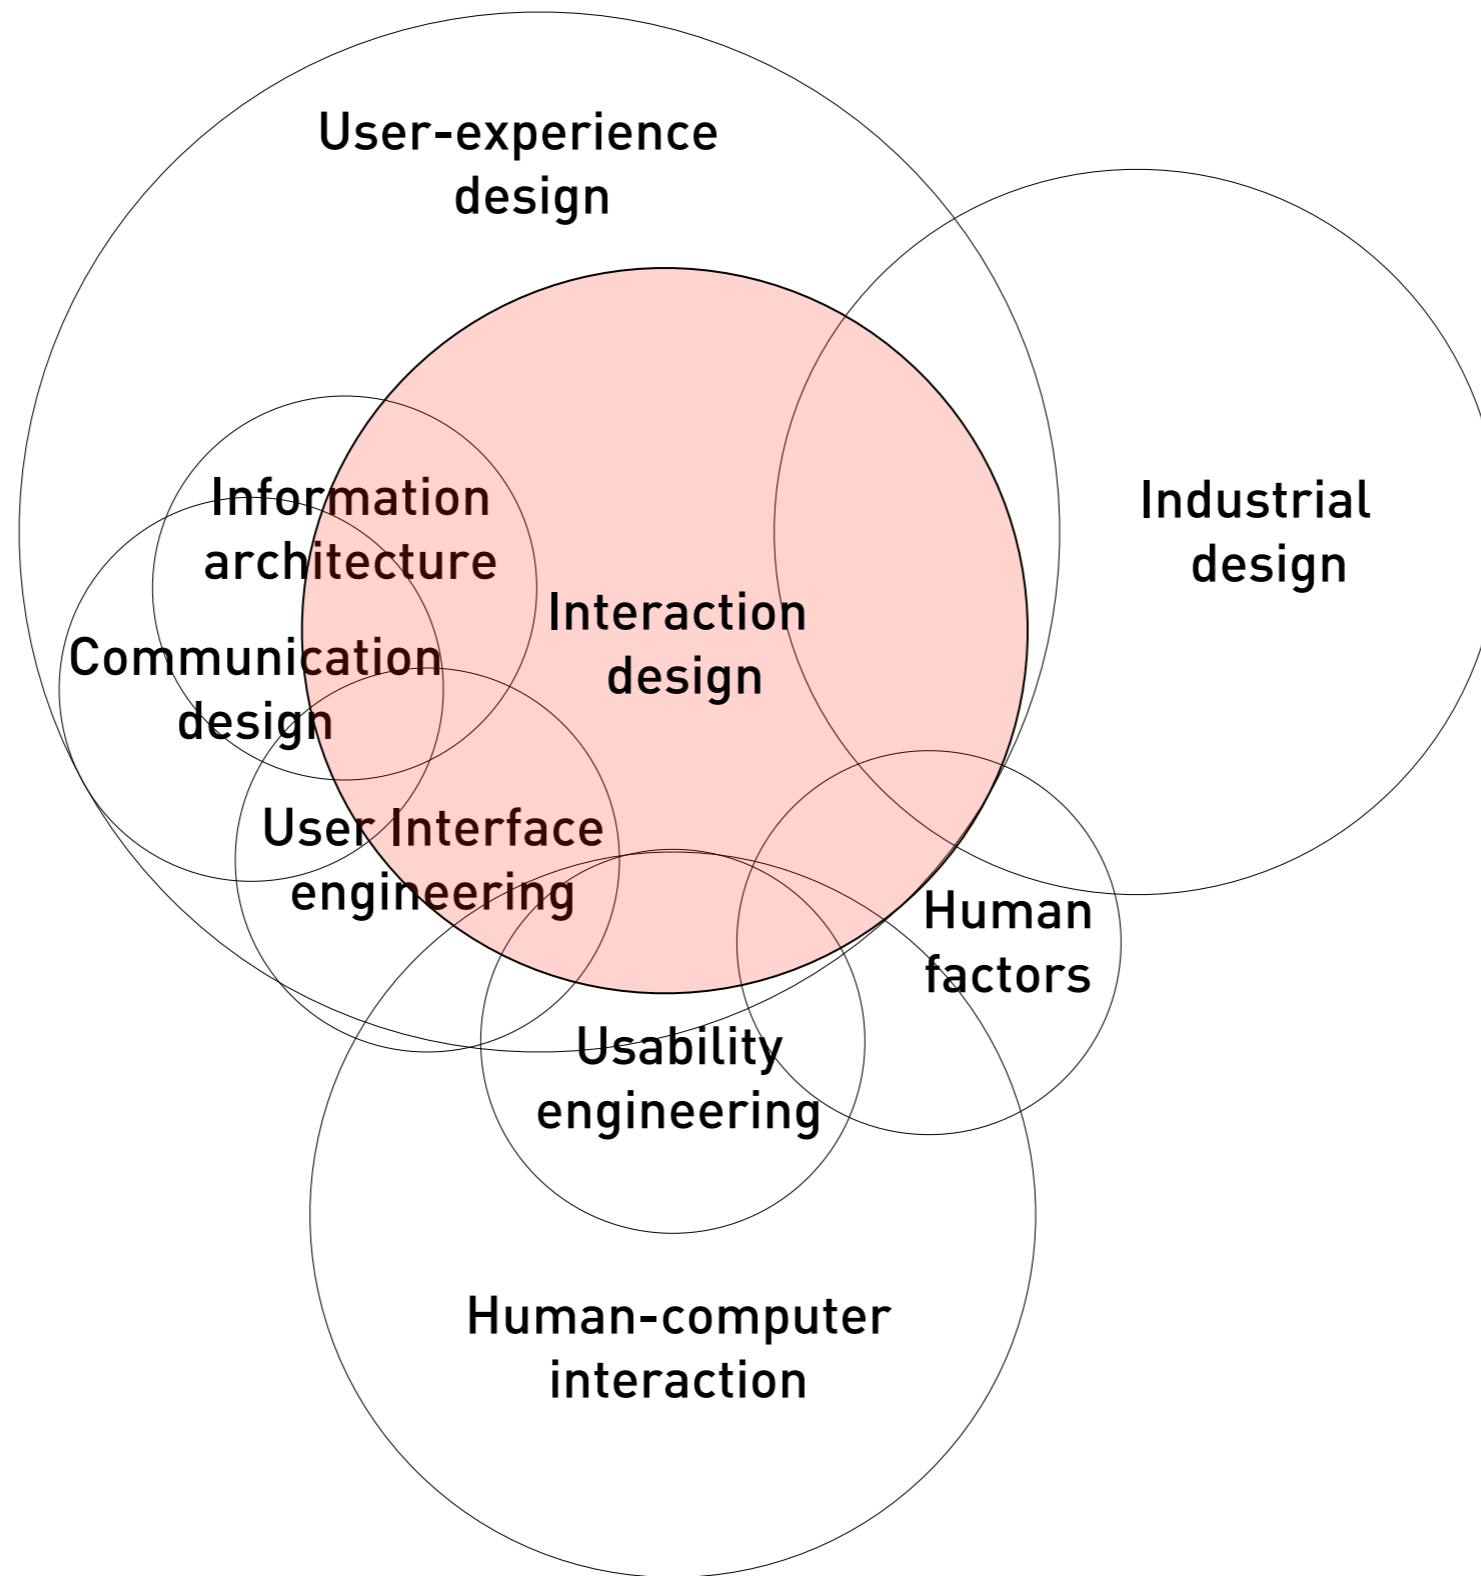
User-experience design

Information architecture

Industrial design

Interaction design

Communication design

User Interface engineering

Human factors

Usability engineering

Human-computer interaction